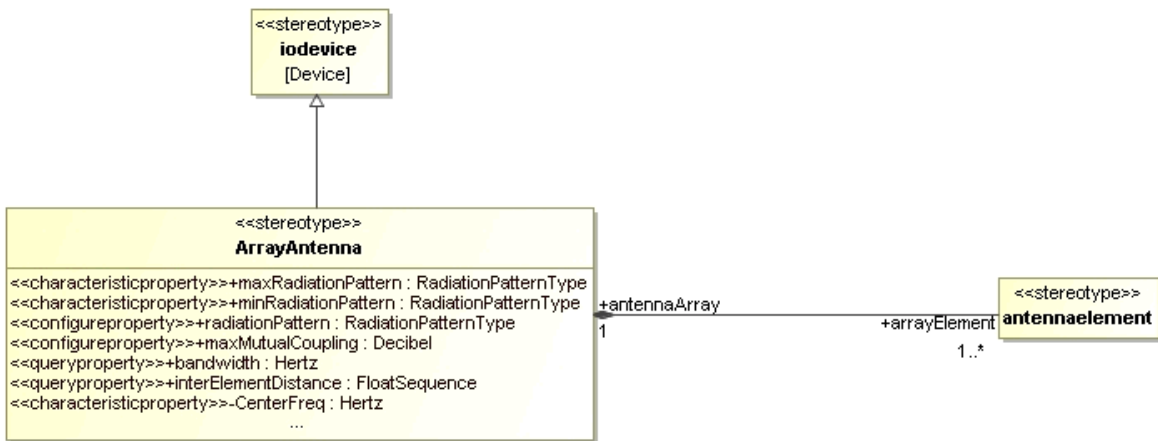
<<stereotype>>
iodevice
[Device]

<<stereotype>>
ArrayAntenna

<<characteristicproperty>>+maxRadiationPattern : RadiationPatternType
<<characteristicproperty>>+minRadiationPattern : RadiationPatternType
<<configureproperty>>+radiationPattern : RadiationPatternType
<<configureproperty>>+maxMutualCoupling : Decibel
<<queryproperty>>+bandwidth : Hertz
<<queryproperty>>+interElementDistance : FloatSequence
<<characteristicproperty>>-CenterFreq : Hertz
...

+antennaArray
1

+arrayElement
1..*

<<stereotype>>
antennaelement